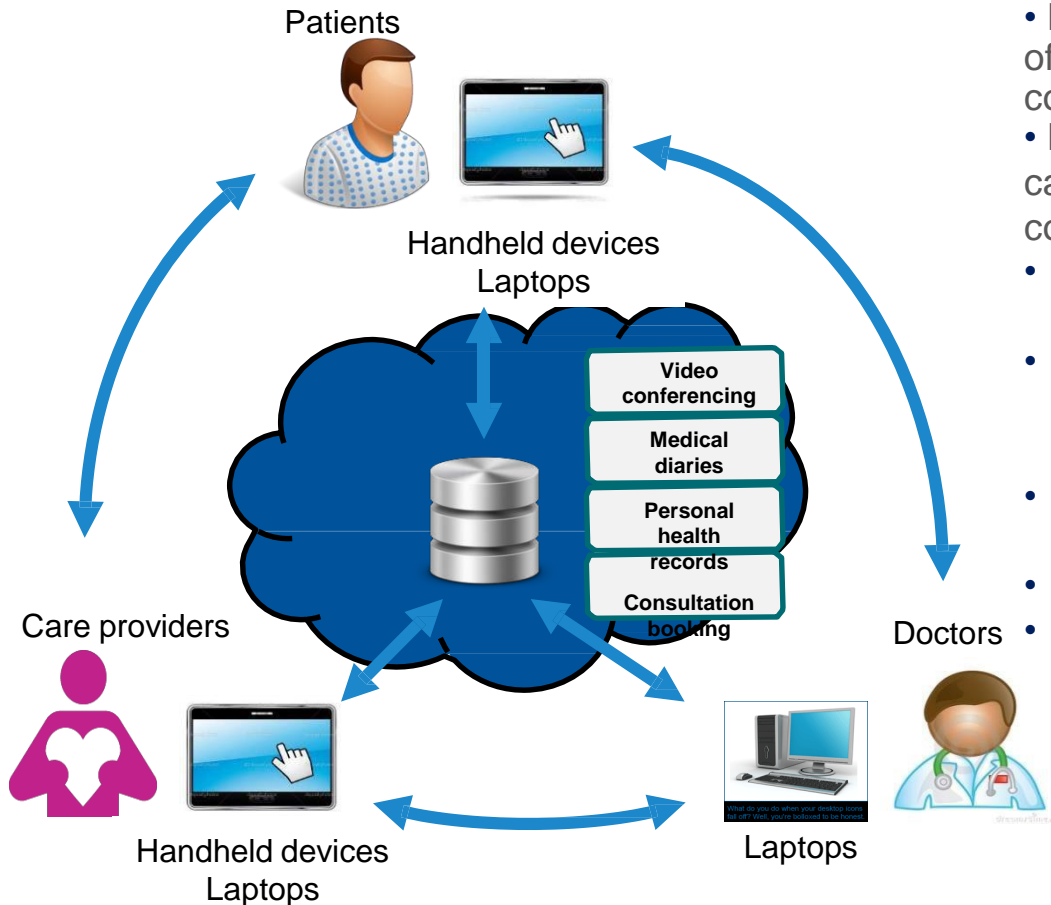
Patients

Handheld devices
Laptops

Video conferencing

Medical diaries

Personal health records

Consultation booking

Care providers

Doctors

Handheld devices
Laptops

Laptops

What do you do when your desktop icons fall off? Well, you're believed to be honest.

• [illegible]
of
co
• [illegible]
ca
co
•
•
•
•
•